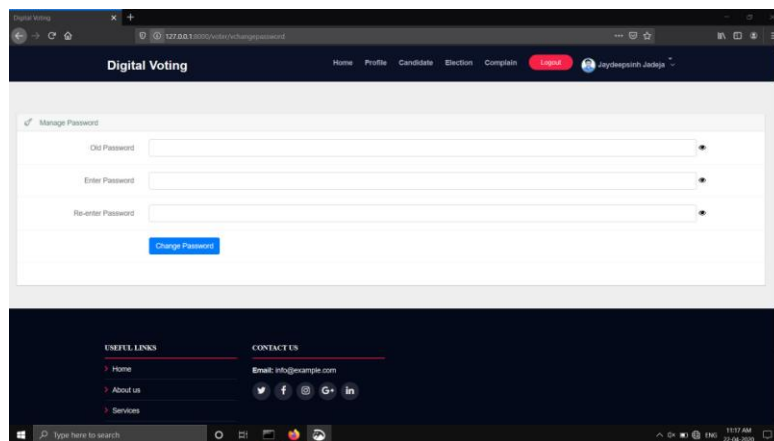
Digital Voting

127.0.0.1:8000/voter/vchangepassword

Digital Voting

Home Profile Candidate Election Complain Logout Jaydeepsinh Jadeja

Manage Password

Old Password

Enter Password

Re-enter Password

Change Password

USEFUL LINKS

> Home

> About us

> Services

CONTACT US

Email: info@example.com

Type here to search

11:17 AM 22-04-2020

ENG